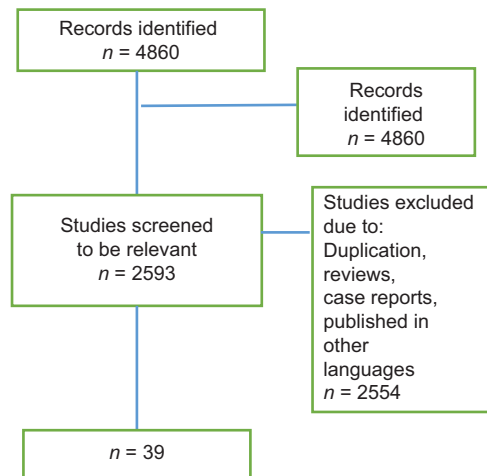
Records identified
$n$ = 4860

Records identified
$n$ = 4860

Studies screened to be relevant
$n$ = 2593

Studies excluded due to: Duplication, reviews, case reports, published in other languages
$n$ = 2554

$n$ = 39